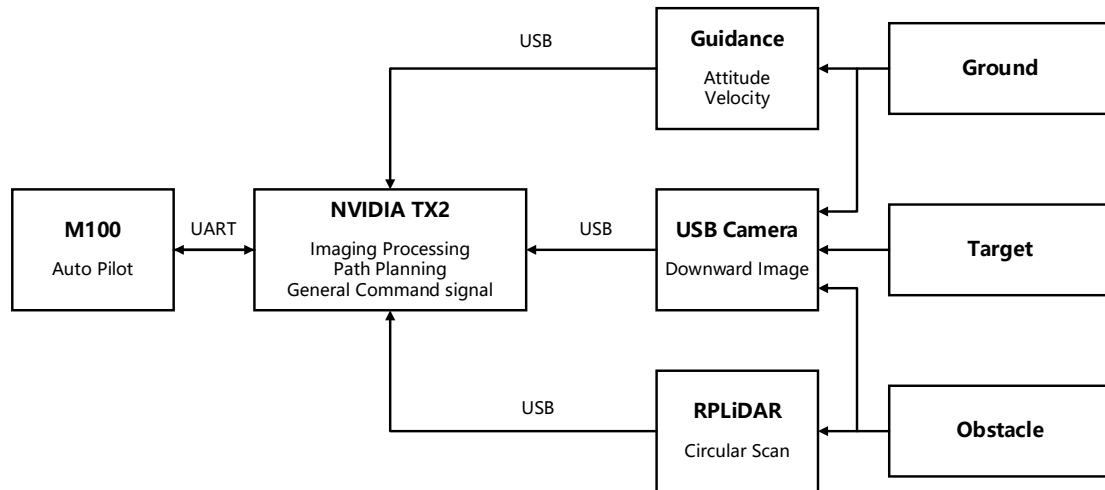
USB

Guidance

Attitude
Velocity

Ground

M100

Auto Pilot

UART

NVIDIA TX2

Imaging Processing
Path Planning
General Command signal

USB

USB Camera

Downward Image

Target

USB

RPLiDAR

Circular Scan

Obstacle